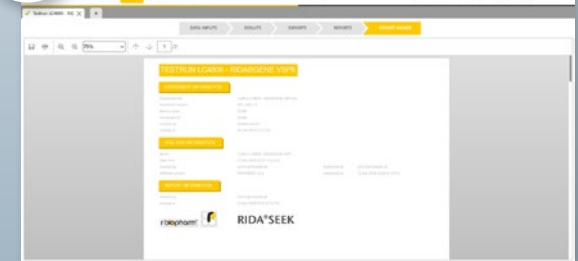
Testrun LG400 - RIC

DATA INPUTS RESULTS EXPORTS REPORTS PRINT MODE

75% 1

TESTRUN LG400 - RIDAGENE VSP5

EQUIPMENT INFORMATION

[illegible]

EVALUATION INFORMATION

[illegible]

REPORT INFORMATION

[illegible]

r-biopharm RIDA®SEEK